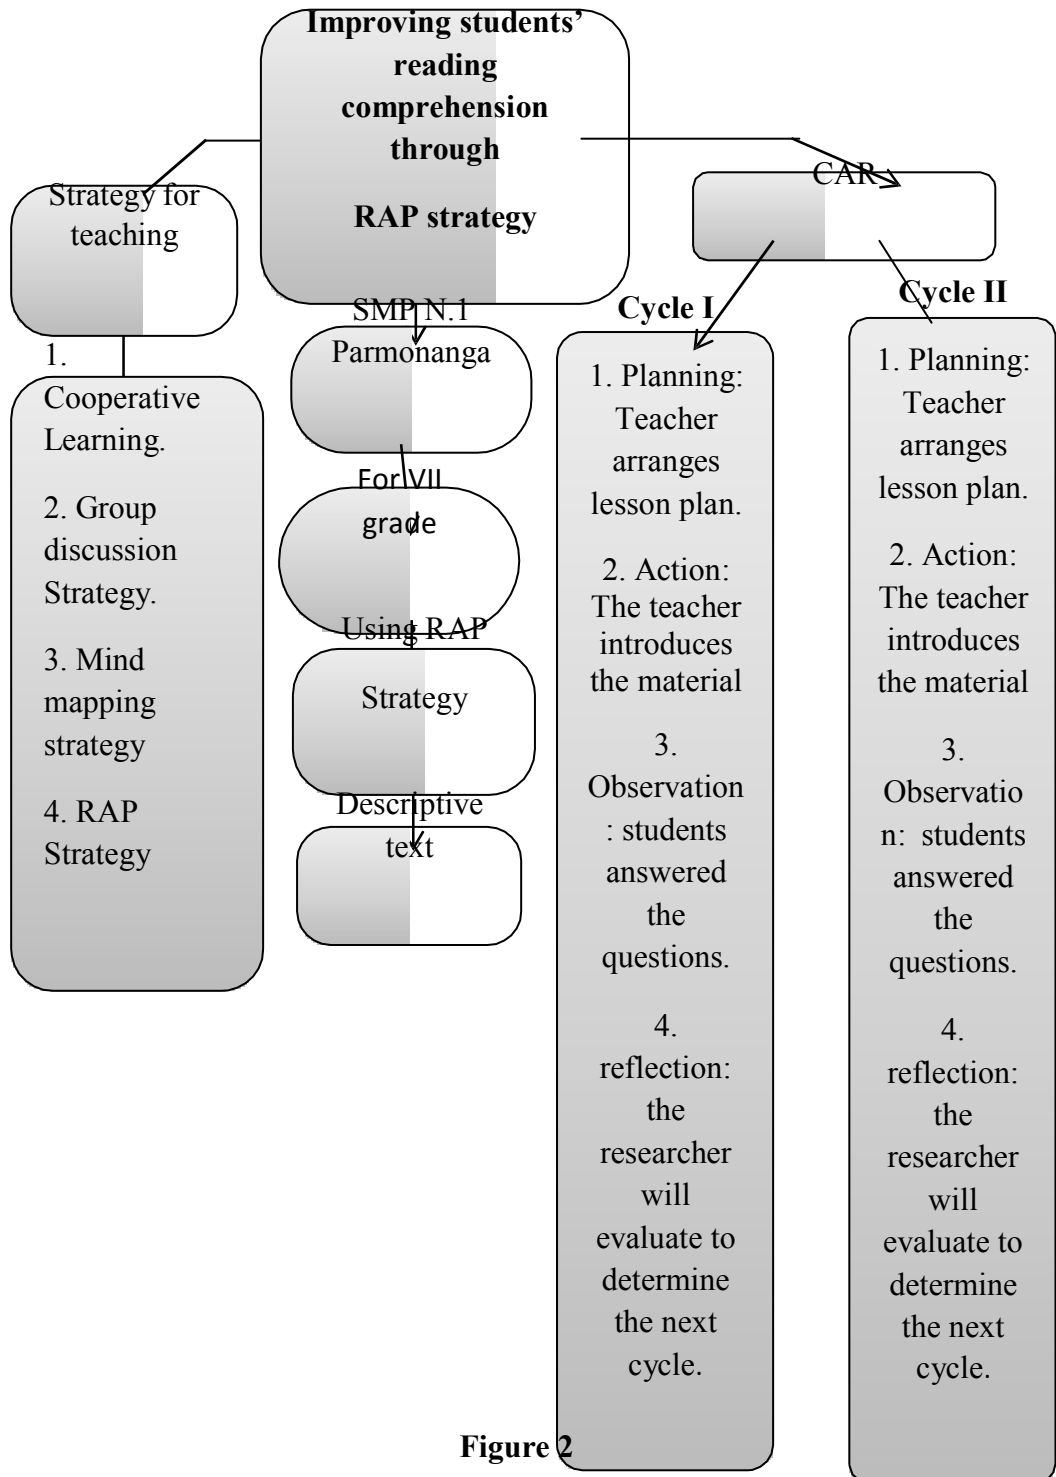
Improving students' reading comprehension through

RAP strategy

Strategy for teaching

CAR

1. Cooperative Learning.

2. Group discussion Strategy.

3. Mind mapping strategy

4. RAP Strategy

SMP N.1 Parmonanga

For VII grade

Using RAP Strategy

Descriptive text

Cycle I

1. Planning: Teacher arranges lesson plan.

2. Action: The teacher introduces the material

3. Observation: students answered the questions.

4. reflection: the researcher will evaluate to determine the next cycle.

Cycle II

1. Planning: Teacher arranges lesson plan.

2. Action: The teacher introduces the material

3. Observation: students answered the questions.

4. reflection: the researcher will evaluate to determine the next cycle.

Figure 2